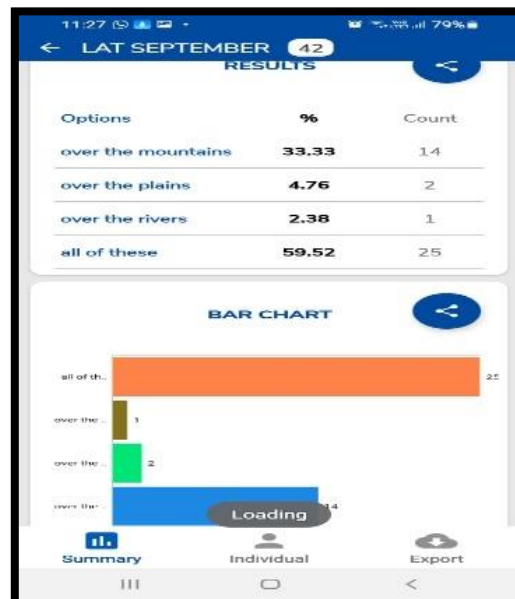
11:27 79%

← LAT SEPTEMBER 42

RESULTS

| Options | % | Count |
|---|---|---|
| over the mountains | 33.33 | 14 |
| over the plains | 4.76 | 2 |
| over the rivers | 2.38 | 1 |
| all of these | 59.52 | 25 |

BAR CHART

all of th.. 25

over the .. 1

over the .. 2

over the .. 14

Loading

Summary Individual Export